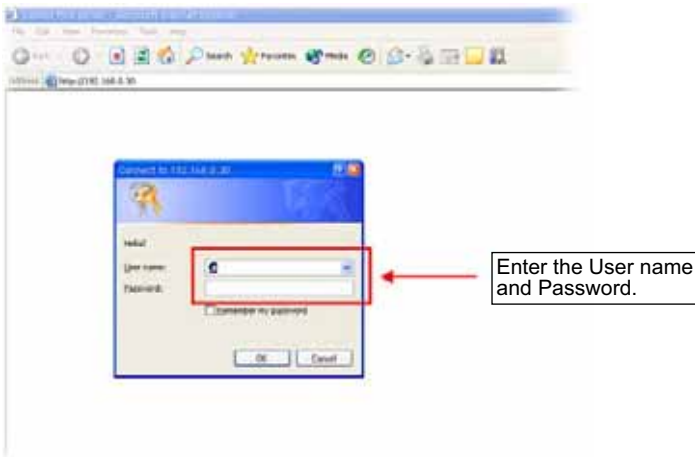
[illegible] - Microsoft Internet Explorer

File Edit View Favorites Tools Help

Search Favorites Media

Address http://192.168.0.30

Connect to 192.168.0.30

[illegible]

User name:

Password:

Remember my password

OK Cancel

Enter the User name and Password.